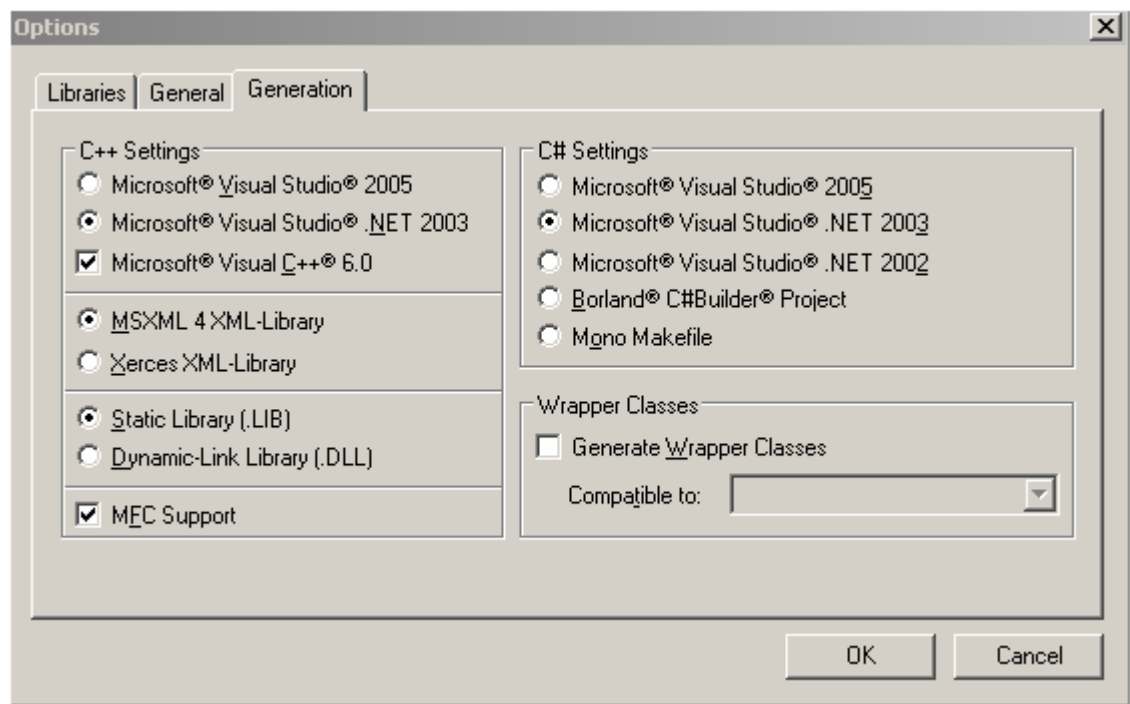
Options

Libraries
General
Generation

C++ Settings
Microsoft® Visual Studio® 2005
Microsoft® Visual Studio® .NET 2003
Microsoft® Visual C++® 6.0

MSXML 4 XML-Library
Xerces XML-Library

Static Library (.LIB)
Dynamic-Link Library (.DLL)

MFC Support

C# Settings
Microsoft® Visual Studio® 2005
Microsoft® Visual Studio® .NET 2003
Microsoft® Visual Studio® .NET 2002
Borland® C#Builder® Project
Mono Makefile

Wrapper Classes
Generate Wrapper Classes
Compatible to:

OK
Cancel